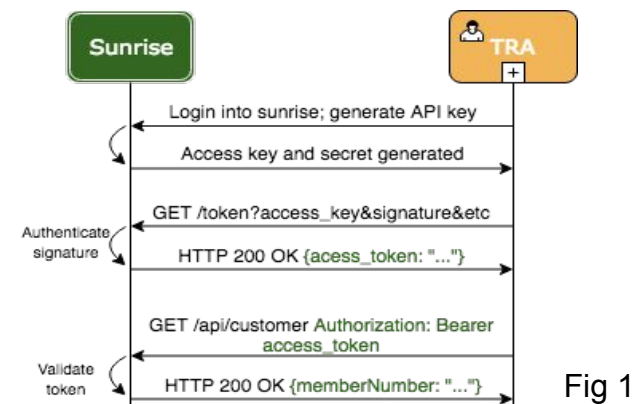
Sunrise

TRA

Login into sunrise; generate API key

Access key and secret generated

GET /token?access_key&signature&etc

Authenticate signature

HTTP 200 OK {acess_token: "..."}

GET /api/customer Authorization: Bearer access_token

Validate token

HTTP 200 OK {memberNumber: "..."}

Fig 1